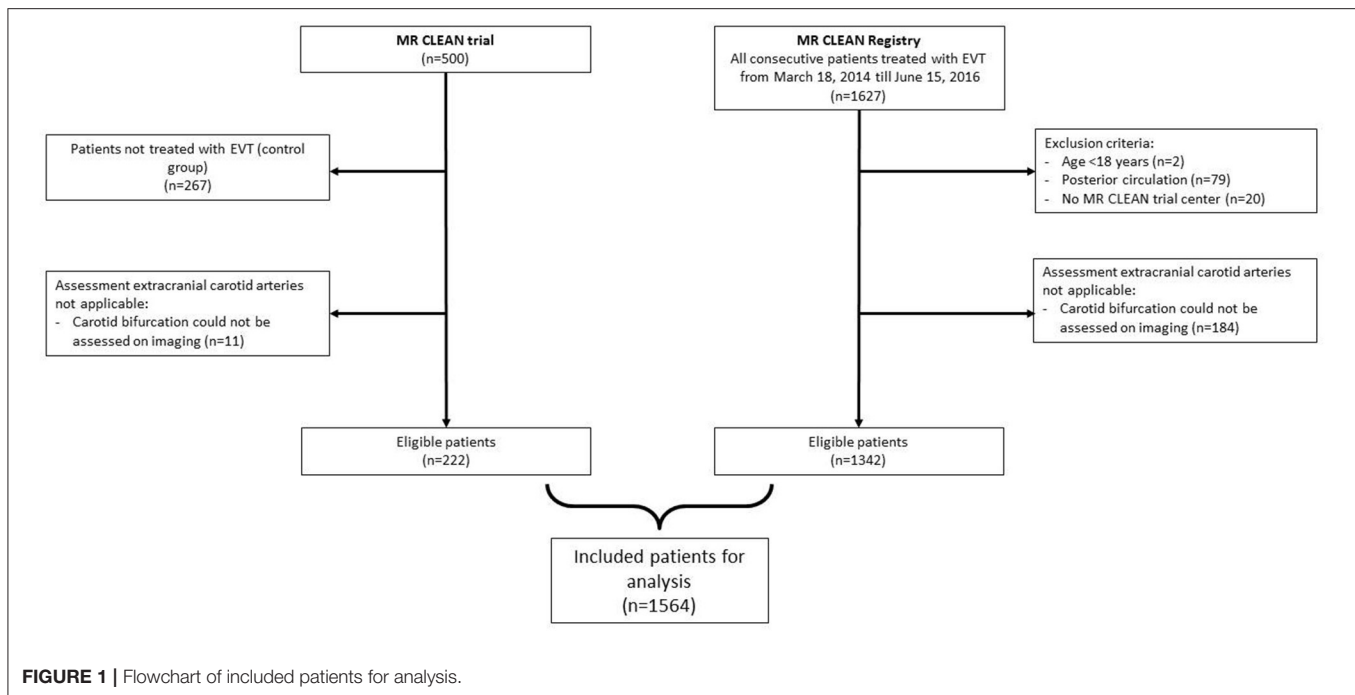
**MR CLEAN trial**
(n=500)

**MR CLEAN Registry**
All consecutive patients treated with EVT from March 18, 2014 till June 15, 2016
(n=1627)

Patients not treated with EVT (control group)
(n=267)

Exclusion criteria:
- Age <18 years (n=2)
- Posterior circulation (n=79)
- No MR CLEAN trial center (n=20)

Assessment extracranial carotid arteries not applicable:
- Carotid bifurcation could not be assessed on imaging (n=11)

Assessment extracranial carotid arteries not applicable:
- Carotid bifurcation could not be assessed on imaging (n=184)

Eligible patients
(n=222)

Eligible patients
(n=1342)

Included patients for analysis
(n=1564)

**FIGURE 1 |** Flowchart of included patients for analysis.